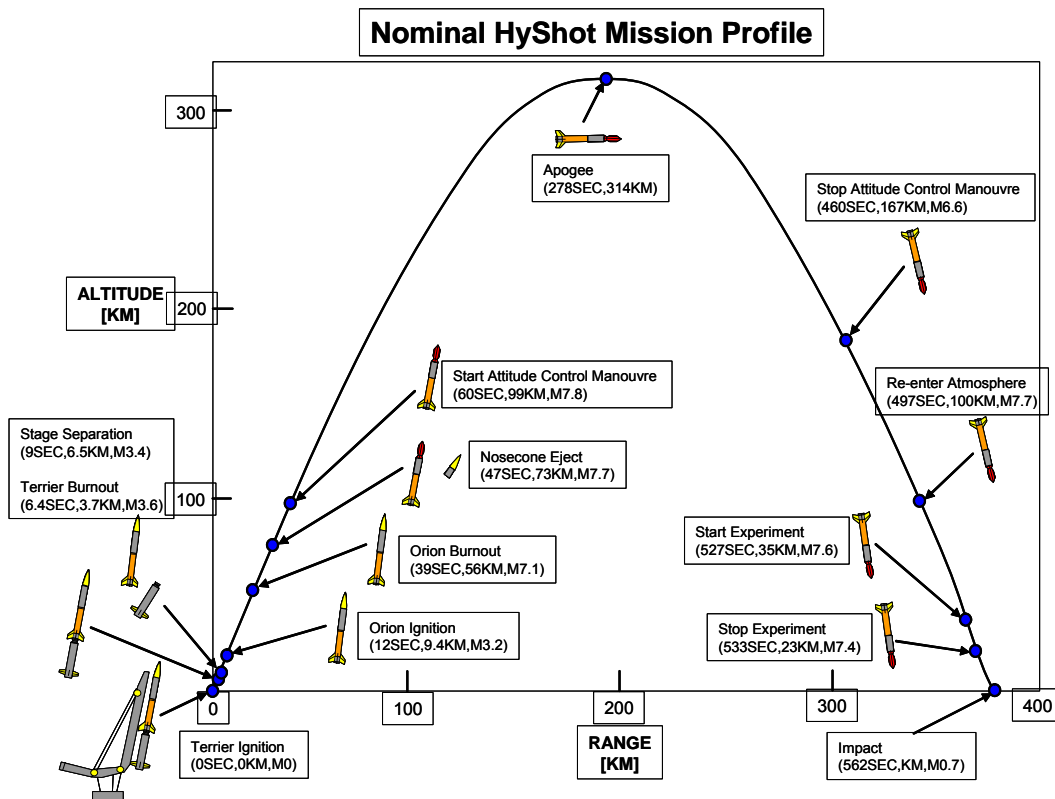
Nominal HyShot Mission Profile

300

200

100

ALTITUDE [KM]

Apogee (278SEC,314KM)

Stop Attitude Control Manouvre (460SEC,167KM,M6.6)

Start Attitude Control Manouvre (60SEC,99KM,M7.8)

Re-enter Atmosphere (497SEC,100KM,M7.7)

Stage Separation (9SEC,6.5KM,M3.4)

Terrier Burnout (6.4SEC,3.7KM,M3.6)

Nosecone Eject (47SEC,73KM,M7.7)

Orion Burnout (39SEC,56KM,M7.1)

Start Experiment (527SEC,35KM,M7.6)

Orion Ignition (12SEC,9.4KM,M3.2)

Stop Experiment (533SEC,23KM,M7.4)

0

100

200

300

400

Terrier Ignition (0SEC,0KM,M0)

RANGE [KM]

Impact (562SEC,KM,M0.7)